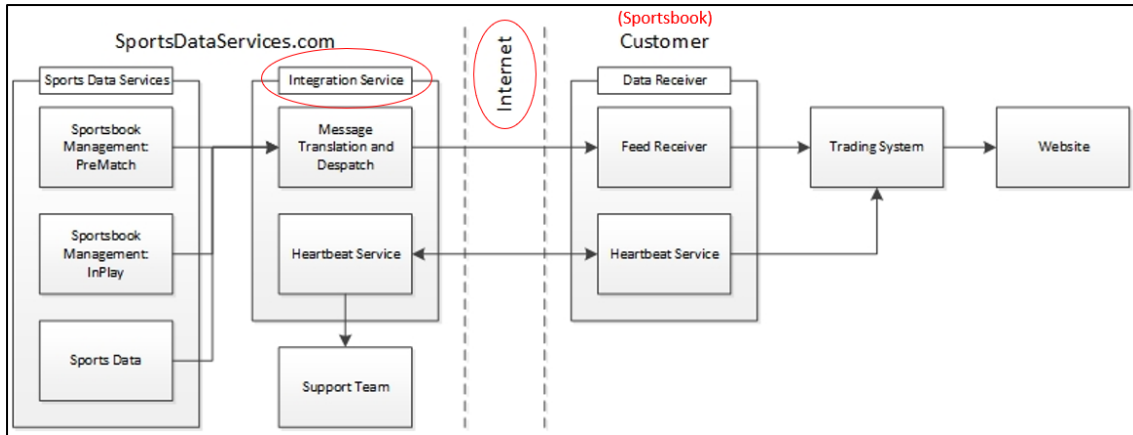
SportsDataServices.com

Sports Data Services

Sportsbook Management: PreMatch

Sportsbook Management: InPlay

Sports Data

Integration Service

Message Translation and Despatch

Heartbeat Service

Support Team

Internet

(Sportsbook)
Customer

Data Receiver

Feed Receiver

Heartbeat Service

Trading System

Website